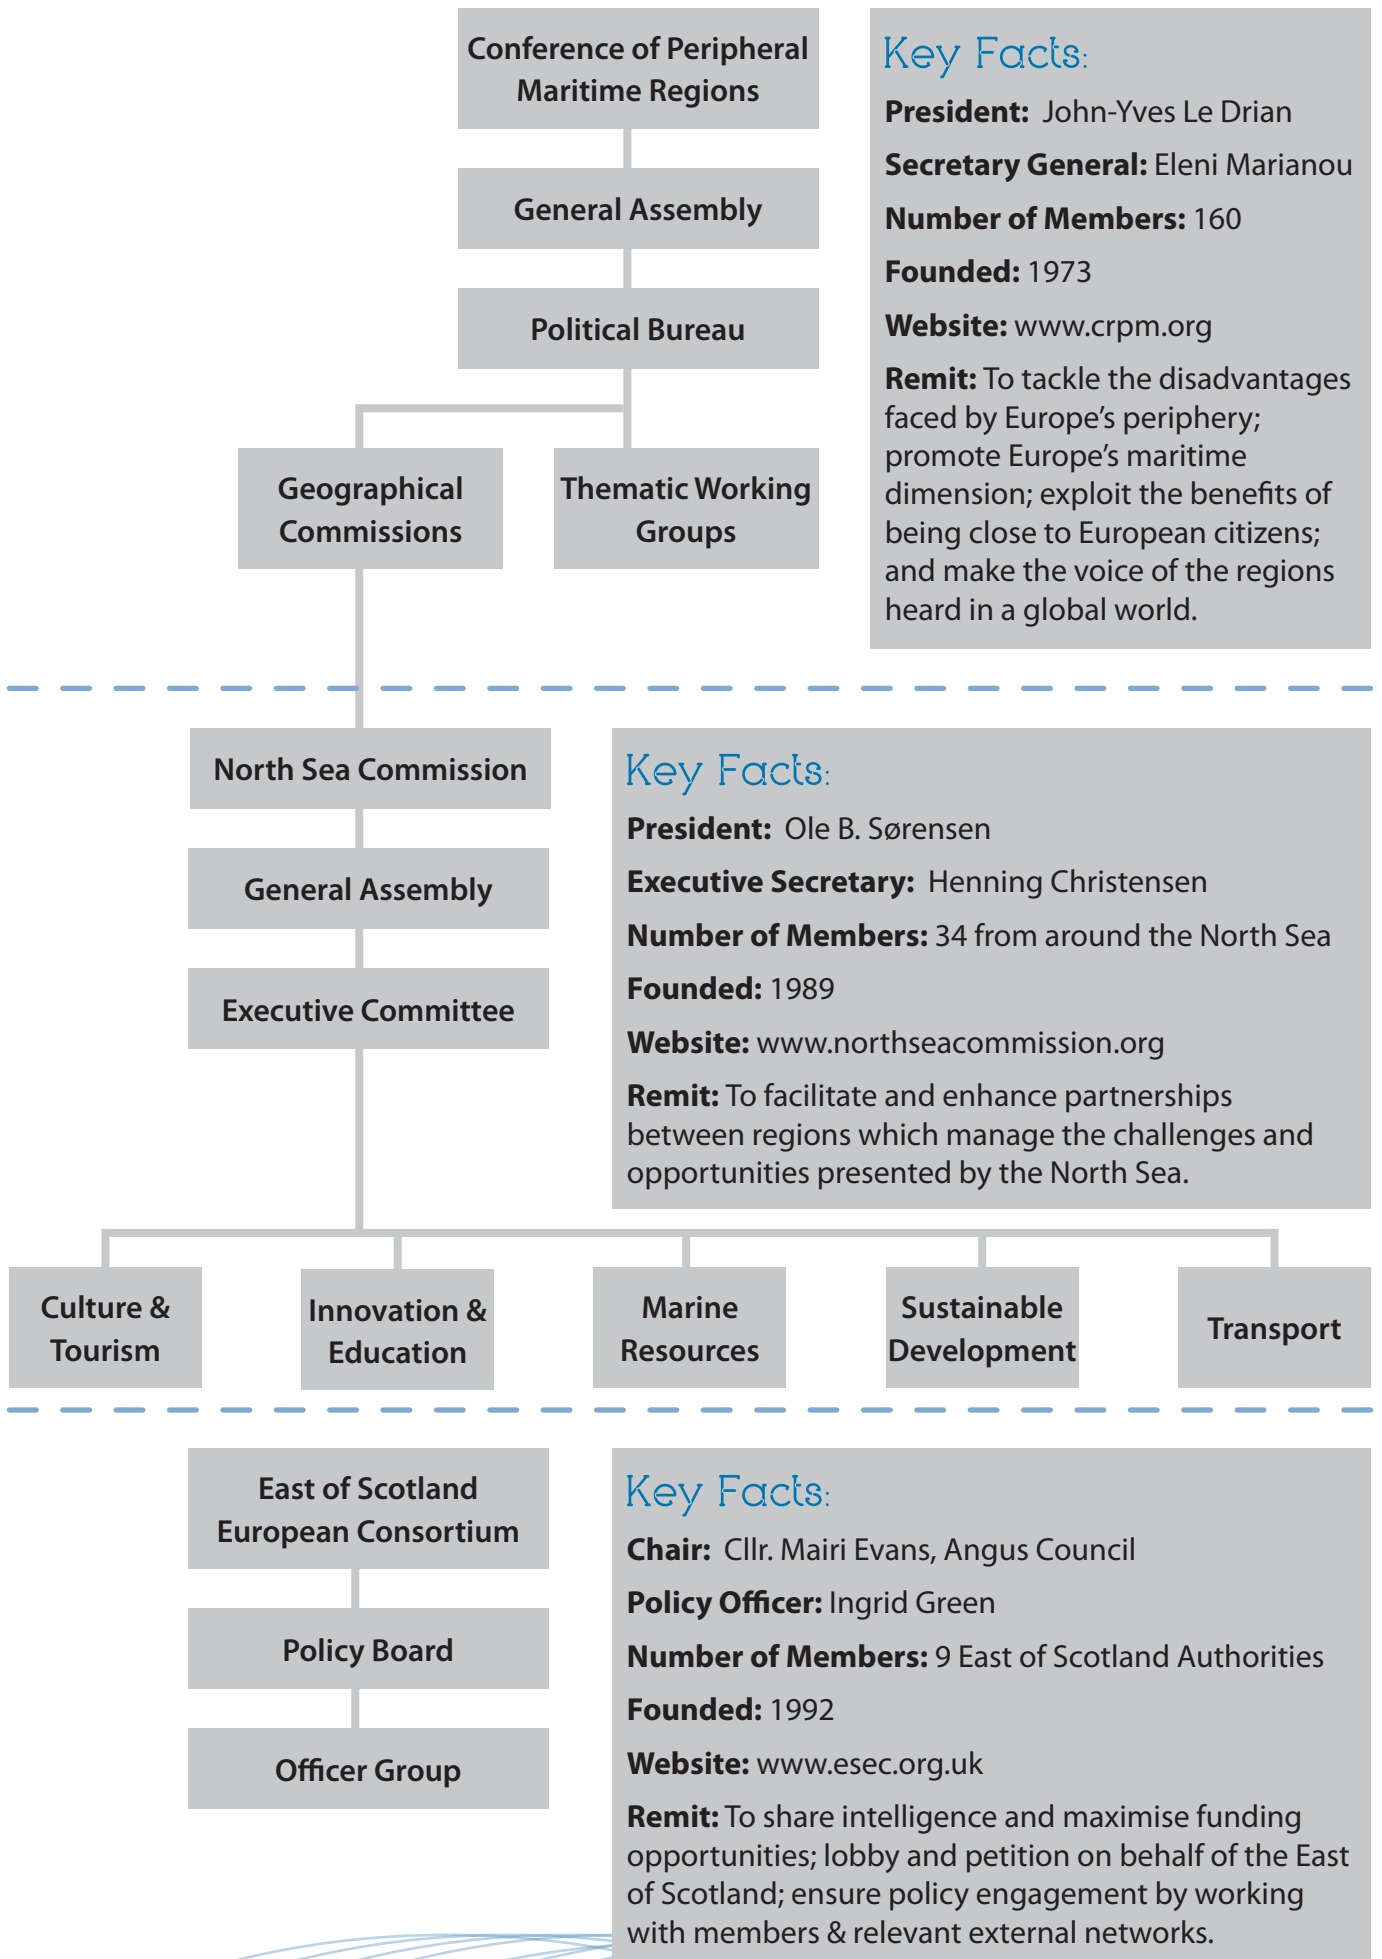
Conference of Peripheral Maritime Regions

General Assembly

Political Bureau

Geographical Commissions

Thematic Working Groups

Key Facts:

**President:** John-Yves Le Drian

**Secretary General:** Eleni Marianou

**Number of Members:** 160

**Founded:** 1973

**Website:** www.crpm.org

**Remit:** To tackle the disadvantages faced by Europe's periphery; promote Europe's maritime dimension; exploit the benefits of being close to European citizens; and make the voice of the regions heard in a global world.

North Sea Commission

General Assembly

Executive Committee

Key Facts:

**President:** Ole B. Sørensen

**Executive Secretary:** Henning Christensen

**Number of Members:** 34 from around the North Sea

**Founded:** 1989

**Website:** www.northseacommission.org

**Remit:** To facilitate and enhance partnerships between regions which manage the challenges and opportunities presented by the North Sea.

Culture & Tourism

Innovation & Education

Marine Resources

Sustainable Development

Transport

East of Scotland European Consortium

Policy Board

Officer Group

Key Facts:

**Chair:** Cllr. Mairi Evans, Angus Council

**Policy Officer:** Ingrid Green

**Number of Members:** 9 East of Scotland Authorities

**Founded:** 1992

**Website:** www.esec.org.uk

**Remit:** To share intelligence and maximise funding opportunities; lobby and petition on behalf of the East of Scotland; ensure policy engagement by working with members & relevant external networks.